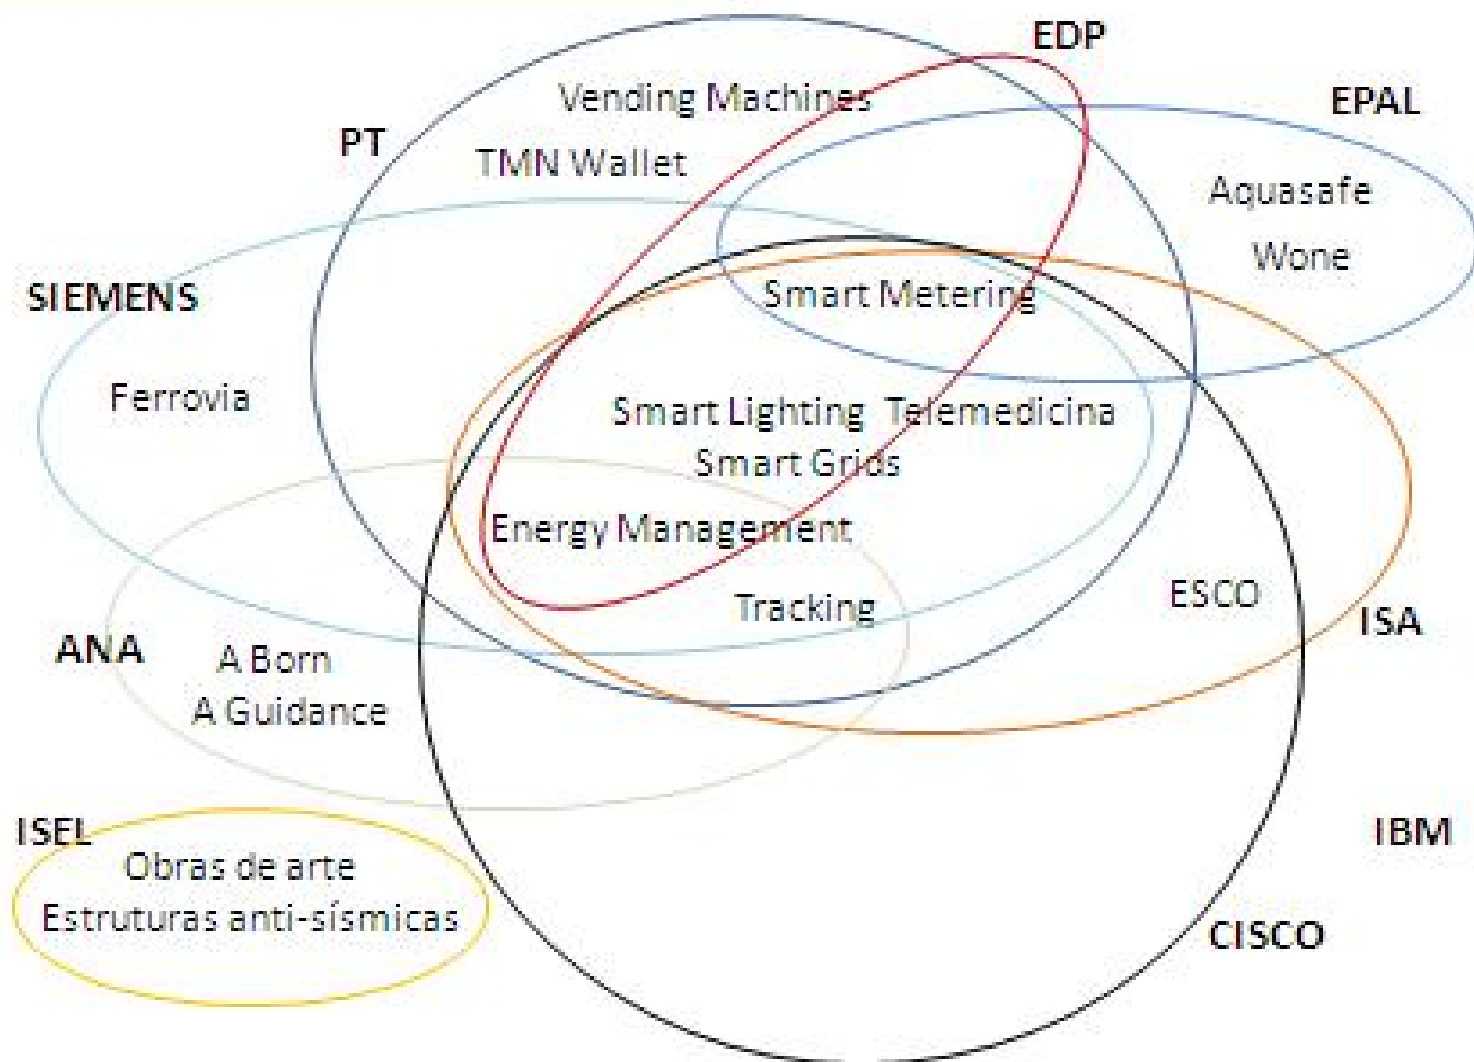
EDP
Vending Machines
EPAL
PT
TMN Wallet
Aquasafe
Wone
SIEMENS
Smart Metering
Ferrovia
Smart Lighting Telemedicina
Smart Grids
Energy Management
Tracking
ESCO
ISA
ANA
A Born
A Guidance
ISEL
IBM
Obras de arte
Estruturas anti-sísmicas
CISCO